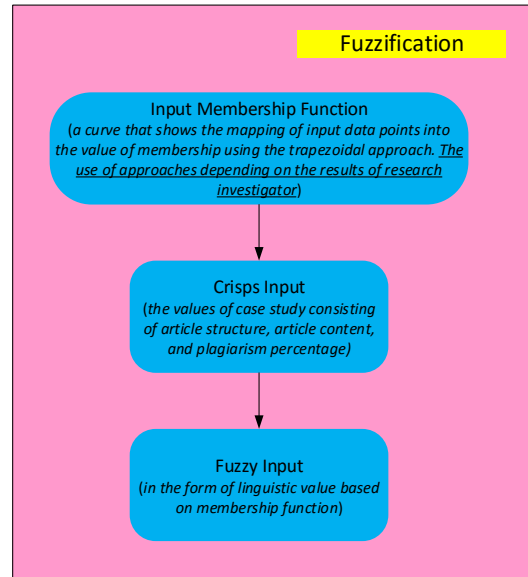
Fuzzification

Input Membership Function
(a curve that shows the mapping of input data points into the value of membership using the trapezoidal approach. The use of approaches depending on the results of research investigator)

Crisps Input
(the values of case study consisting of article structure, article content, and plagiarism percentage)

Fuzzy Input
(in the form of linguistic value based on membership function)